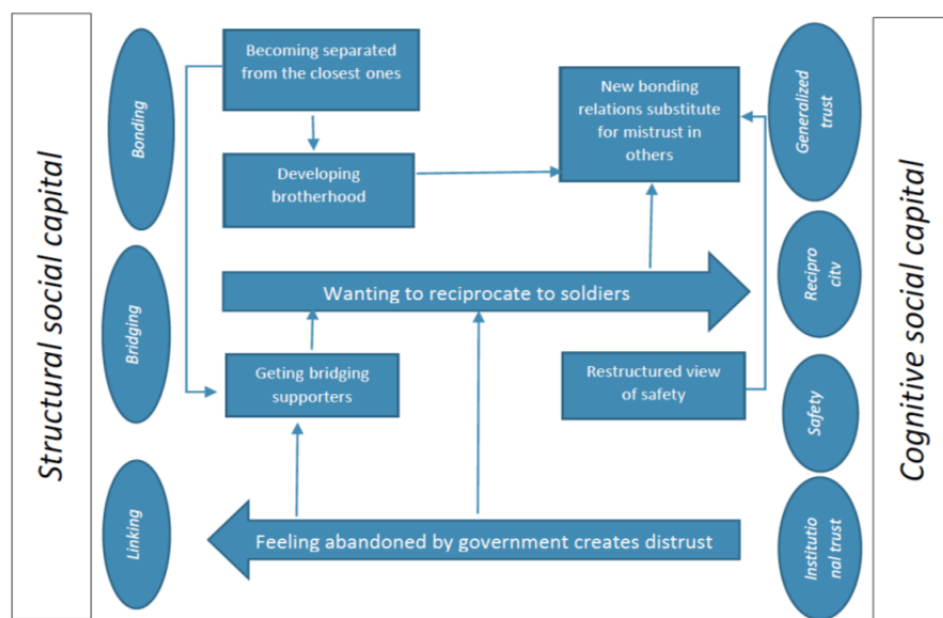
Structural social capital

Bonding

Bridging

Linking

Becoming separated from the closest ones

Developing brotherhood

New bonding relations substitute for mistrust in others

Wanting to reciprocate to soldiers

Geting bridging supporters

Restructured view of safety

Feeling abandoned by government creates distrust

Generalized trust

Recipro city

Safety

Institutio nal trust

Cognitive social capital